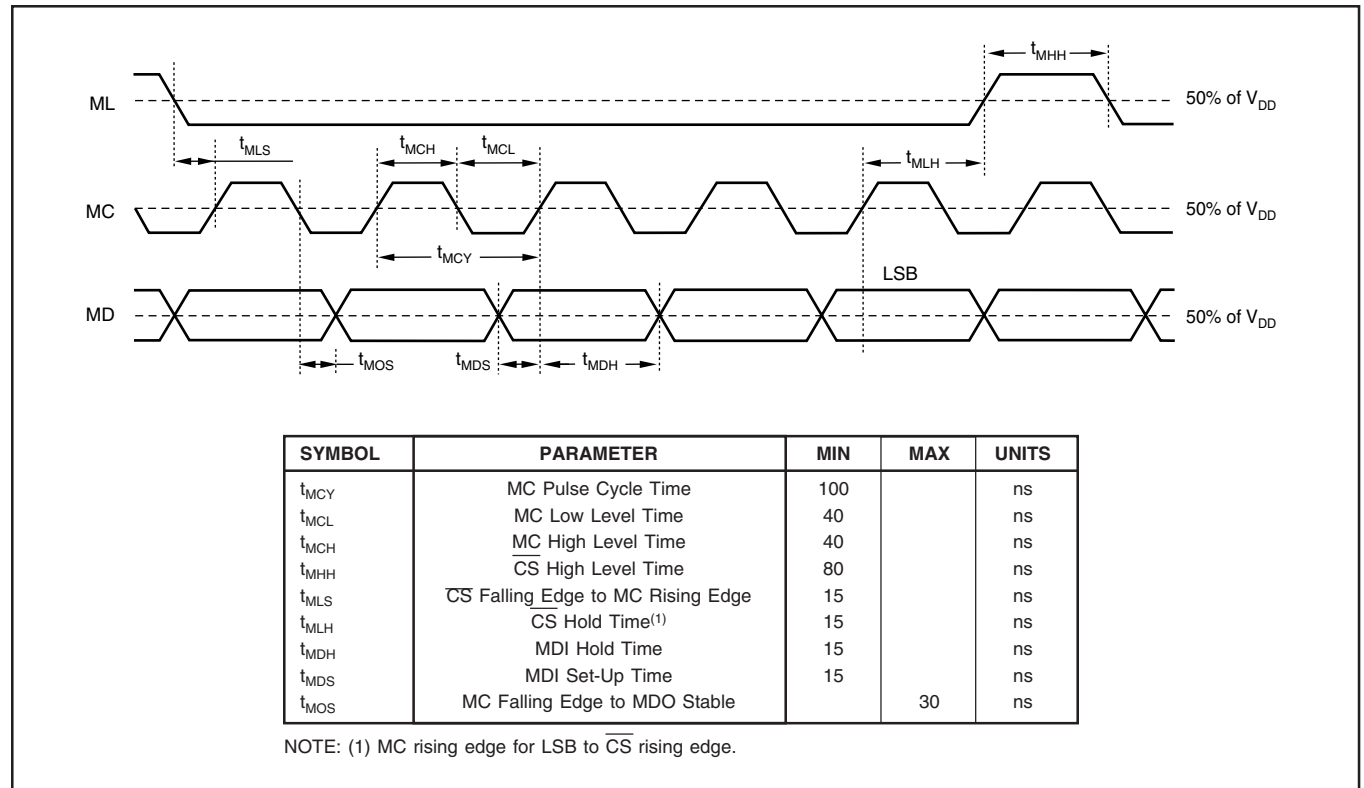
$t_{MHH}$

ML

50% of $V_{DD}$

$t_{MLS}$

$t_{MCH}$

$t_{MCL}$

$t_{MLH}$

MC

50% of $V_{DD}$

$t_{MCY}$

LSB

MD

50% of $V_{DD}$

$t_{MOS}$

$t_{MDS}$

$t_{MDH}$

| SYMBOL | PARAMETER | MIN | MAX | UNITS |
|---|---|---|---|---|
| $t_{MCY}$ | MC Pulse Cycle Time | 100 | | ns |
| $t_{MCL}$ | MC Low Level Time | 40 | | ns |
| $t_{MCH}$ | MC High Level Time | 40 | | ns |
| $t_{MHH}$ | $\overline{CS}$ High Level Time | 80 | | ns |
| $t_{MLS}$ | $\overline{CS}$ Falling Edge to MC Rising Edge | 15 | | ns |
| $t_{MLH}$ | $\overline{CS}$ Hold Time$^{(1)}$ | 15 | | ns |
| $t_{MDH}$ | MDI Hold Time | 15 | | ns |
| $t_{MDS}$ | MDI Set-Up Time | 15 | | ns |
| $t_{MOS}$ | MC Falling Edge to MDO Stable | | 30 | ns |

NOTE: (1) MC rising edge for LSB to $\overline{CS}$ rising edge.